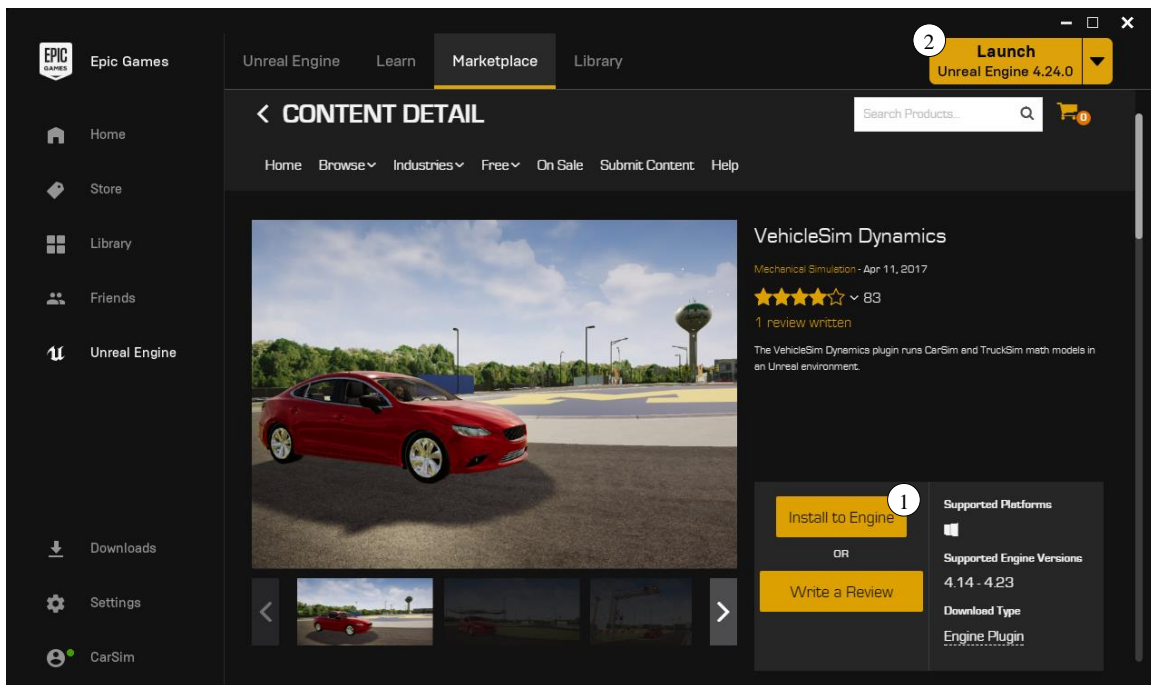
EPIC GAMES

Epic Games

Home

Store

Library

Friends

Unreal Engine

Downloads

Settings

CarSim

Unreal Engine Learn Marketplace Library

2

Launch
Unreal Engine 4.24.0

< CONTENT DETAIL

Search Products...

0

Home Browse Industries Free On Sale Submit Content Help

VehicleSim Dynamics

Mechanical Simulation - Apr 11, 2017

83

1 review written

The VehicleSim Dynamics plugin runs CarSim and TruckSim math models in an Unreal environment.

1

Install to Engine

OR

Write a Review

Supported Platforms

Supported Engine Versions

4.14 - 4.23

Download Type

Engine Plugin